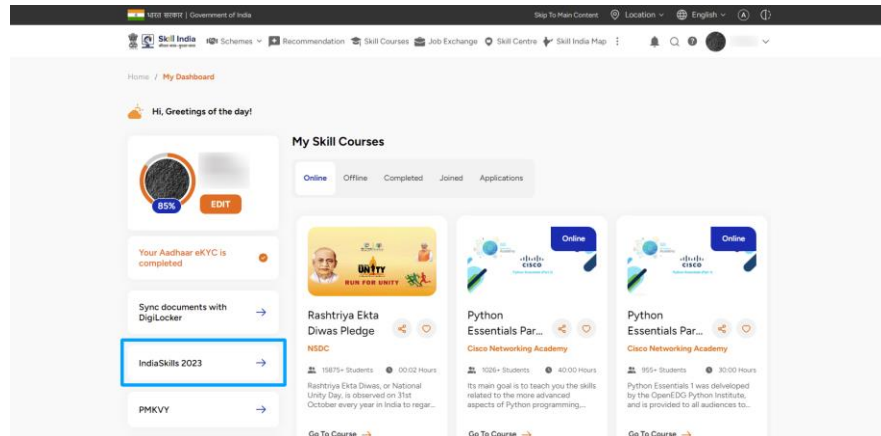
भारत सरकार | Government of India
Skip To Main Content Location English

Skill India Schemes Recommendation Skill Courses Job Exchange Skill Centre Skill India Map

Home / My Dashboard

Hi, Greetings of the day!

85% EDIT

Your Aadhaar eKYC is completed

Sync documents with DigiLocker

IndiaSkills 2023

PMKVY

My Skill Courses

Online Offline Completed Joined Applications

UNITY RUN FOR UNITY

Rashtriya Ekta Diwas Pledge
NSDC
15875+ Students 00:02 Hours
Rashtriya Ekta Diwas, or National Unity Day, is observed on 31st October every year in India to regar...
Go To Course

Online
CISCO
Python Essentials Par...
Cisco Networking Academy
1026+ Students 40:00 Hours
Its main goal is to teach you the skills related to the more advanced aspects of Python programming,...
Go To Course

Online
CISCO
Python Essentials Par...
Cisco Networking Academy
955+ Students 30:00 Hours
Python Essentials 1 was developed by the OpenEDG Python Institute, and is provided to all audiences to...
Go To Course